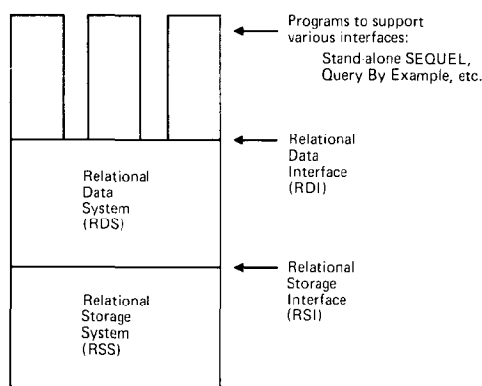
Programs to support various interfaces:
Stand-alone SEQUEL, Query By Example, etc.

Relational Data Interface (RDI)

Relational Data System (RDS)

Relational Storage Interface (RSI)

Relational Storage System (RSS)